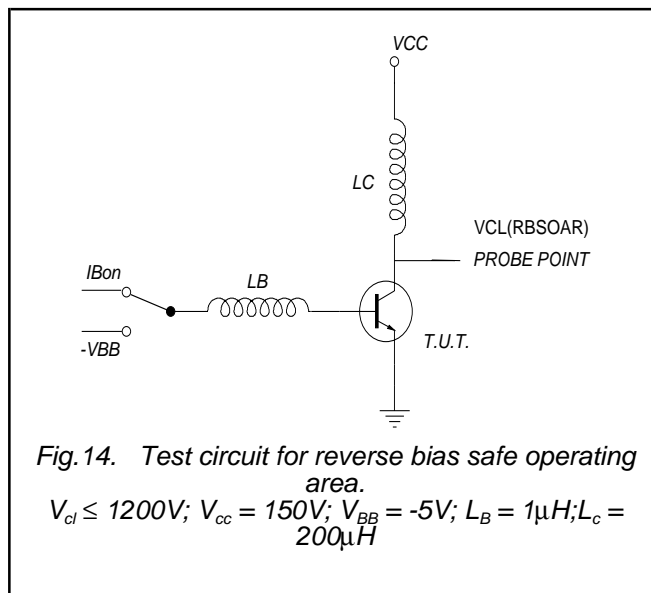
VCC

LC

VCL(RBSOAR)

PROBE POINT

IBon

LB

-VBB

T.U.T.

Fig.14. Test circuit for reverse bias safe operating area.
$V_{cl} \leq 1200V$; $V_{cc} = 150V$; $V_{BB} = -5V$; $L_B = 1\mu H$; $L_c = 200\mu H$